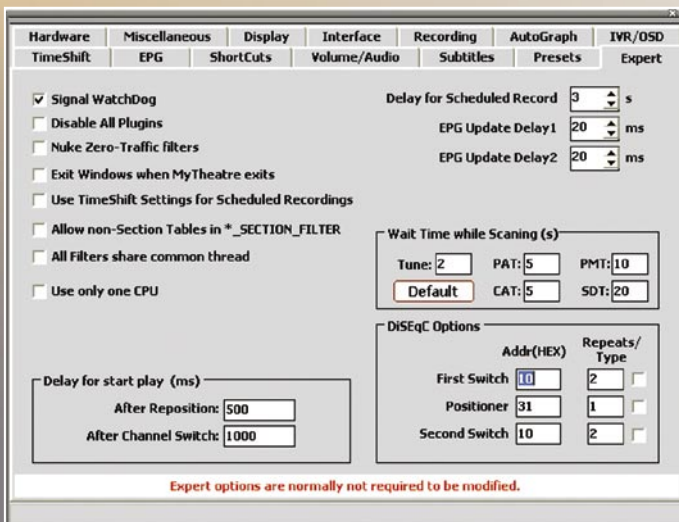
Hardware | Miscellaneous | Display | Interface | Recording | AutoGraph | IVR/OSD
TimeShift | EPG | ShortCuts | Volume/Audio | Subtitles | Presets | Expert

☑ Signal WatchDog
☐ Disable All Plugins
☐ Nuke Zero-Traffic filters
☐ Exit Windows when MyTheatre exits
☐ Use TimeShift Settings for Scheduled Recordings
☐ Allow non-Section Tables in *_SECTION_FILTER
☐ All Filters share common thread
☐ Use only one CPU

Delay for Scheduled Record 3 s
EPG Update Delay1 20 ms
EPG Update Delay2 20 ms

Wait Time while Scaning (s)
Tune: 2 PAT: 5 PMT: 10
Default CAT: 5 SDT: 20

DiSEqC Options
Addr(HEX) Repeats/ Type
First Switch 10 2
Positioner 31 1
Second Switch 10 2

Delay for start play (ms)
After Reposition: 500
After Channel Switch: 1000

Expert options are normally not required to be modified.